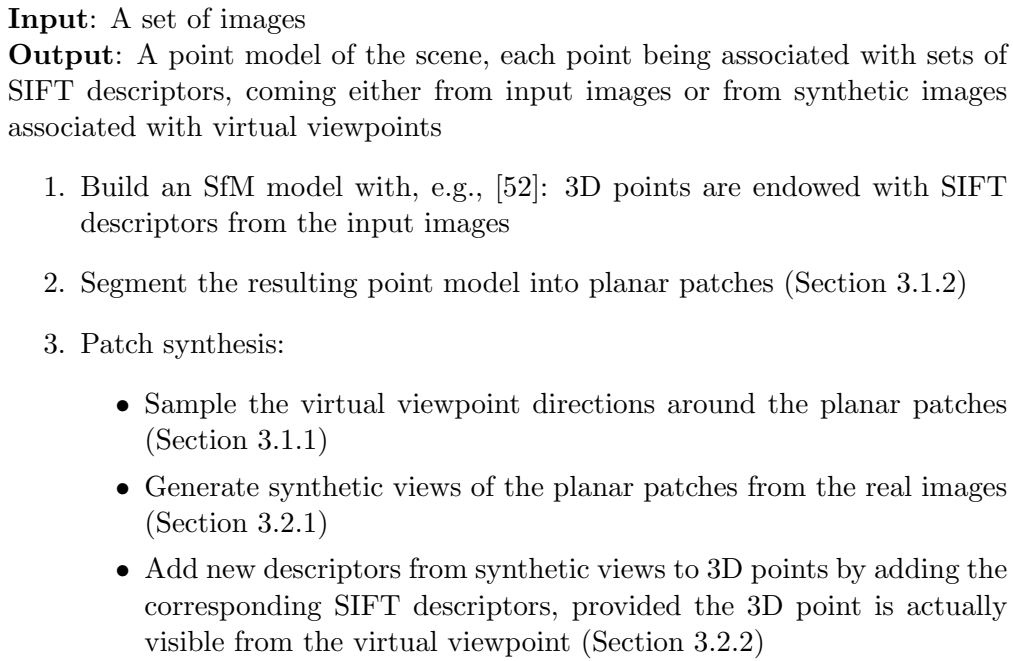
**Input**: A set of images
**Output**: A point model of the scene, each point being associated with sets of SIFT descriptors, coming either from input images or from synthetic images associated with virtual viewpoints

1. Build an SfM model with, e.g., [52]: 3D points are endowed with SIFT descriptors from the input images

2. Segment the resulting point model into planar patches (Section 3.1.2)

3. Patch synthesis:

- Sample the virtual viewpoint directions around the planar patches (Section 3.1.1)
- Generate synthetic views of the planar patches from the real images (Section 3.2.1)
- Add new descriptors from synthetic views to 3D points by adding the corresponding SIFT descriptors, provided the 3D point is actually visible from the virtual viewpoint (Section 3.2.2)